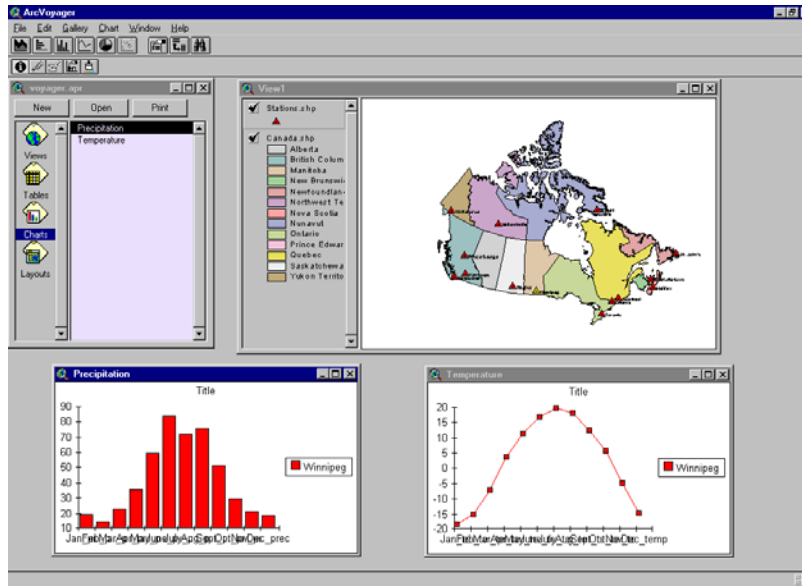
ArcVoyager
File Edit Gallery Chart Window Help

voyager.apr
New Open Print
Views
Tables
Charts
Layouts
Precipitation
Temperature

View1
Stations.shp
Canada.shp
Alberta
British Colum
Manitoba
New Brunswic
Newfoundlan
Northwest Te
Nova Scotia
Nunavut
Ontario
Prince Edwar
Quebec
Saskatchewa
Yukon Territo

Precipitation
Title
90
80
70
60
50
40
30
20
10
JanFebMarAprMayJunJulyAugSeptOctNovDec_prec
Winnipeg

Temperature
Title
20
15
10
5
0
-5
-10
-15
-20
JanFebMarAprMayJunJulyAugSeptOctNovDec_temp
Winnipeg